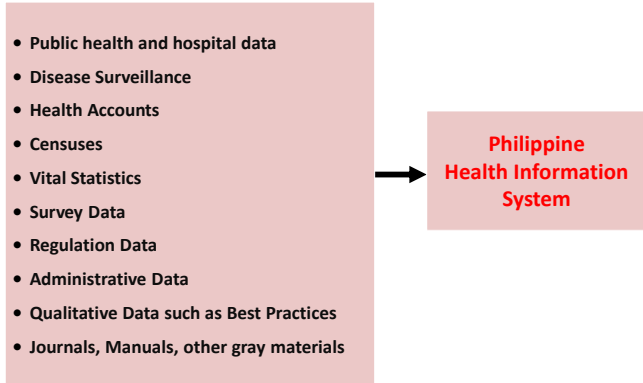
- Public health and hospital data
- Disease Surveillance
- Health Accounts
- Censuses
- Vital Statistics
- Survey Data
- Regulation Data
- Administrative Data
- Qualitative Data such as Best Practices
- Journals, Manuals, other gray materials

Philippine Health Information System